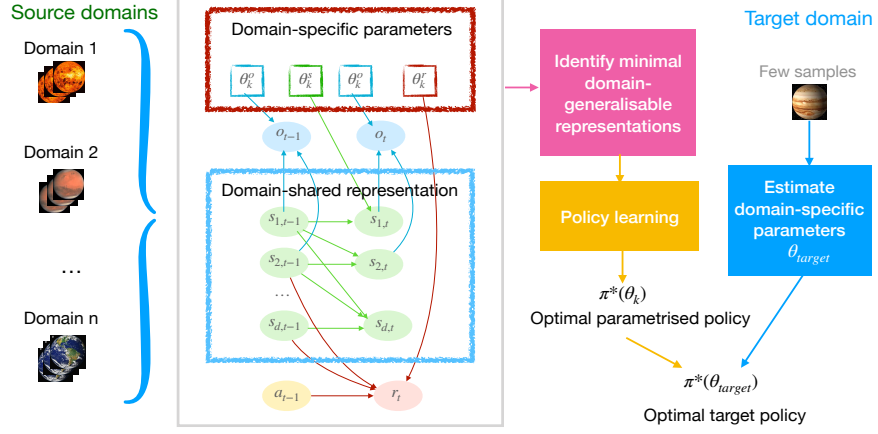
Source domains

Domain 1

Domain 2

...

Domain n

Domain-specific parameters

$\theta_k^o$ $\theta_k^s$ $\theta_k^o$ $\theta_k^r$

$o_{t-1}$ $o_t$

Domain-shared representation

$s_{1,t-1}$ $s_{1,t}$

$s_{2,t-1}$ $s_{2,t}$

...

$s_{d,t-1}$ $s_{d,t}$

$a_{t-1}$ $r_t$

Identify minimal domain-generalisable representations

Policy learning

$\pi^*(\theta_k)$
Optimal parametrised policy

Target domain

Few samples

Estimate domain-specific parameters
$\theta_{target}$

$\pi^*(\theta_{target})$

Optimal target policy